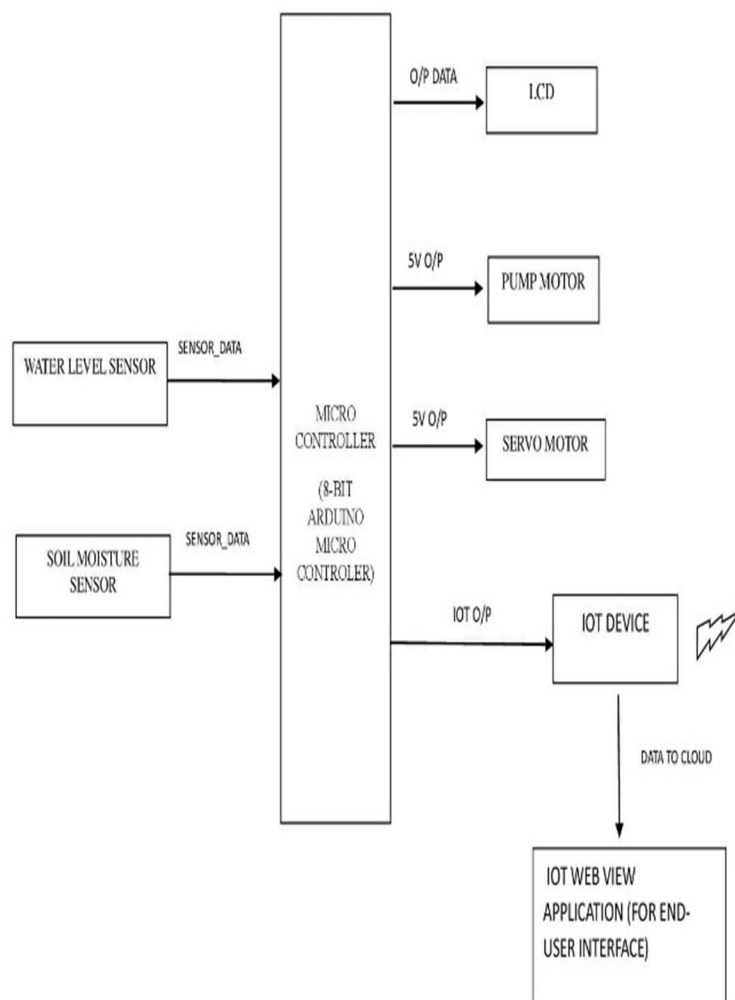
O/P DATA

LCD

5V O/P

PUMP MOTOR

WATER LEVEL SENSOR

SENSOR_DATA

MICRO CONTROLLER (8-BIT ARDUINO MICRO CONTROLER)

5V O/P

SERVO MOTOR

SOIL MOISTURE SENSOR

SENSOR_DATA

IOT O/P

IOT DEVICE

DATA TO CLOUD

IOT WEB VIEW APPLICATION (FOR END-USER INTERFACE)